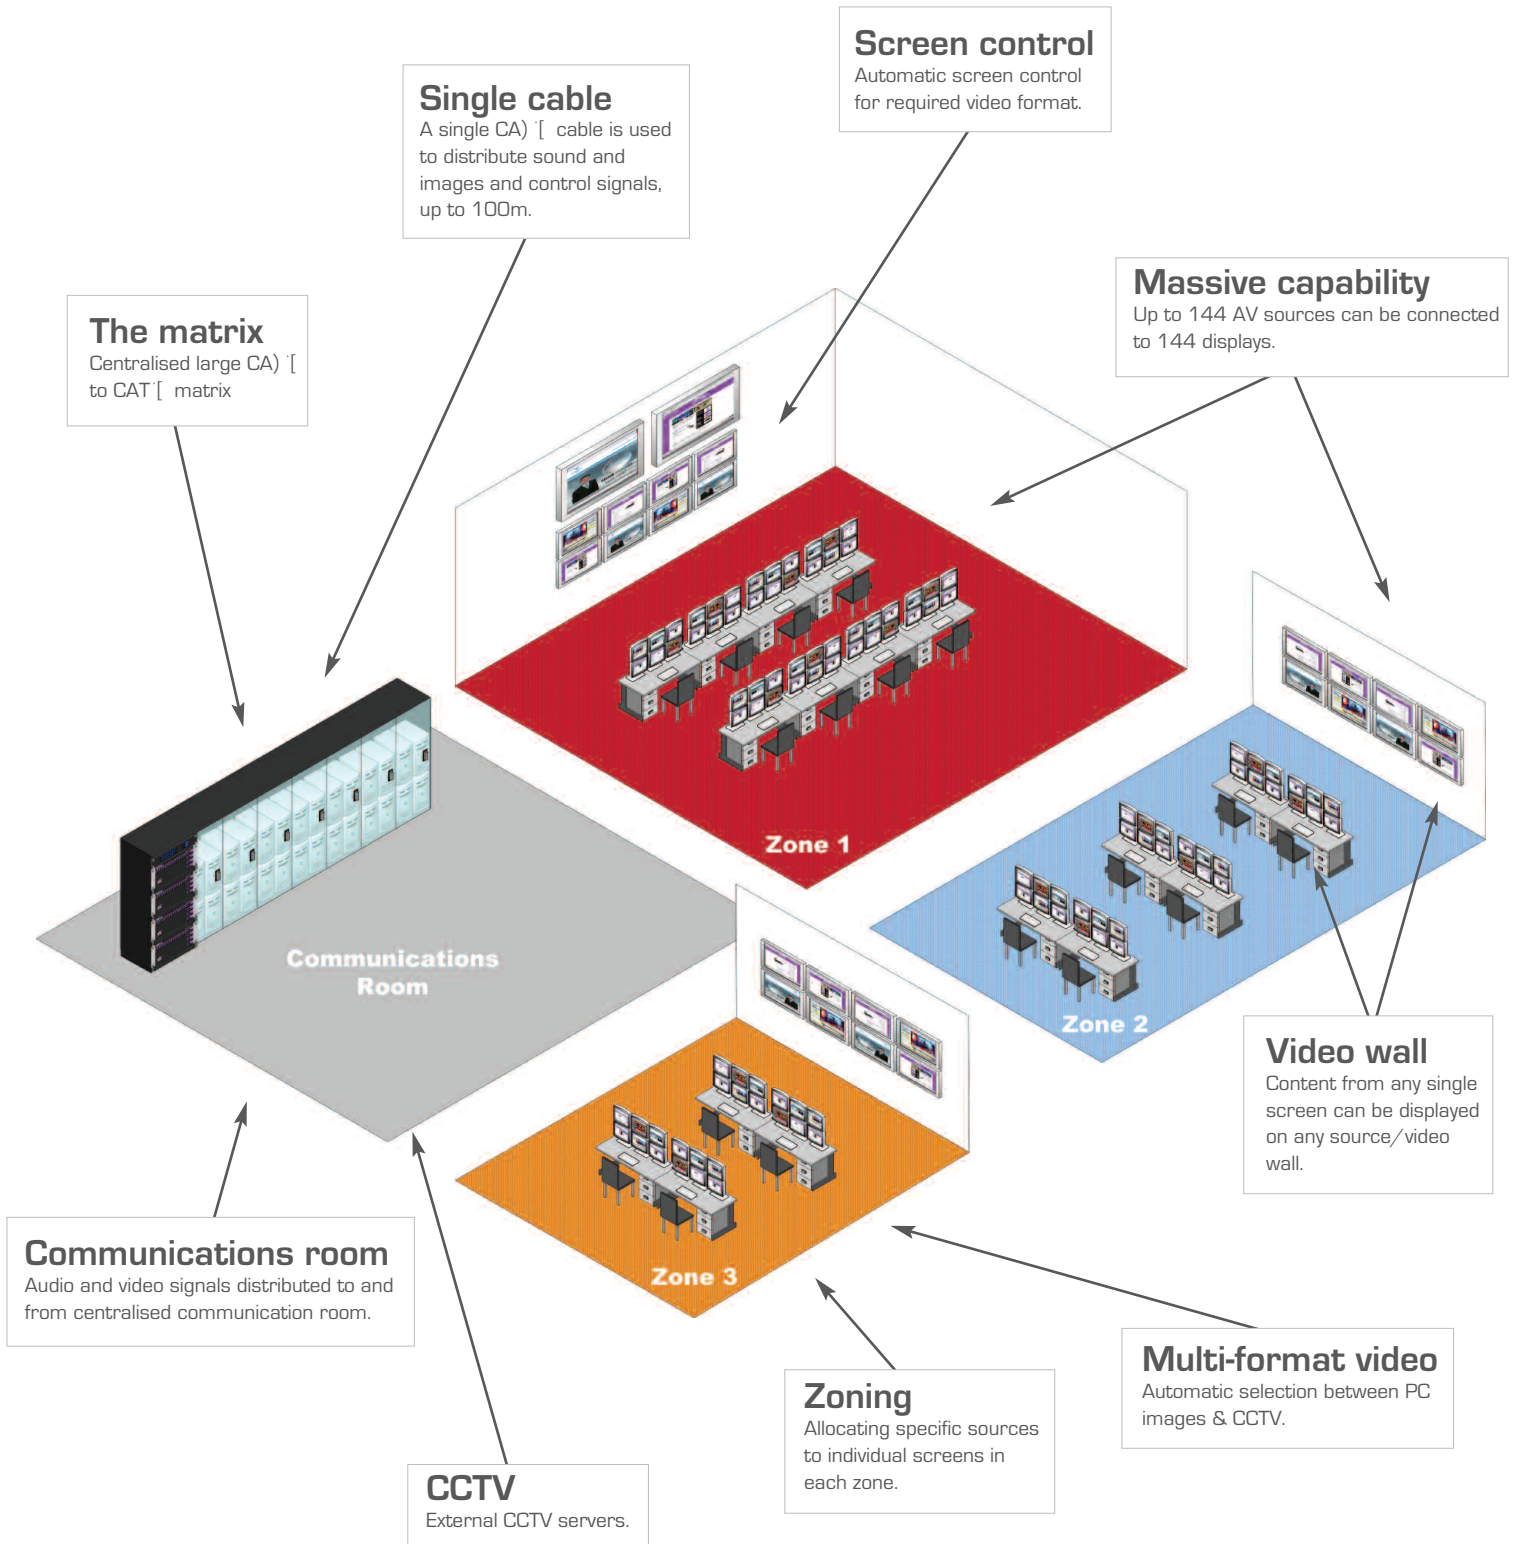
Screen control
Automatic screen control for required video format.

Single cable
A single CA) `[ cable is used to distribute sound and images and control signals, up to 100m.

Massive capability
Up to 144 AV sources can be connected to 144 displays.

The matrix
Centralised large CA) `[ to CAT`[ matrix

Zone 1

Communications Room

Zone 2

Video wall
Content from any single screen can be displayed on any source/video wall.

Zone 3

Communications room
Audio and video signals distributed to and from centralised communication room.

Multi-format video
Automatic selection between PC images & CCTV.

Zoning
Allocating specific sources to individual screens in each zone.

CCTV
External CCTV servers.